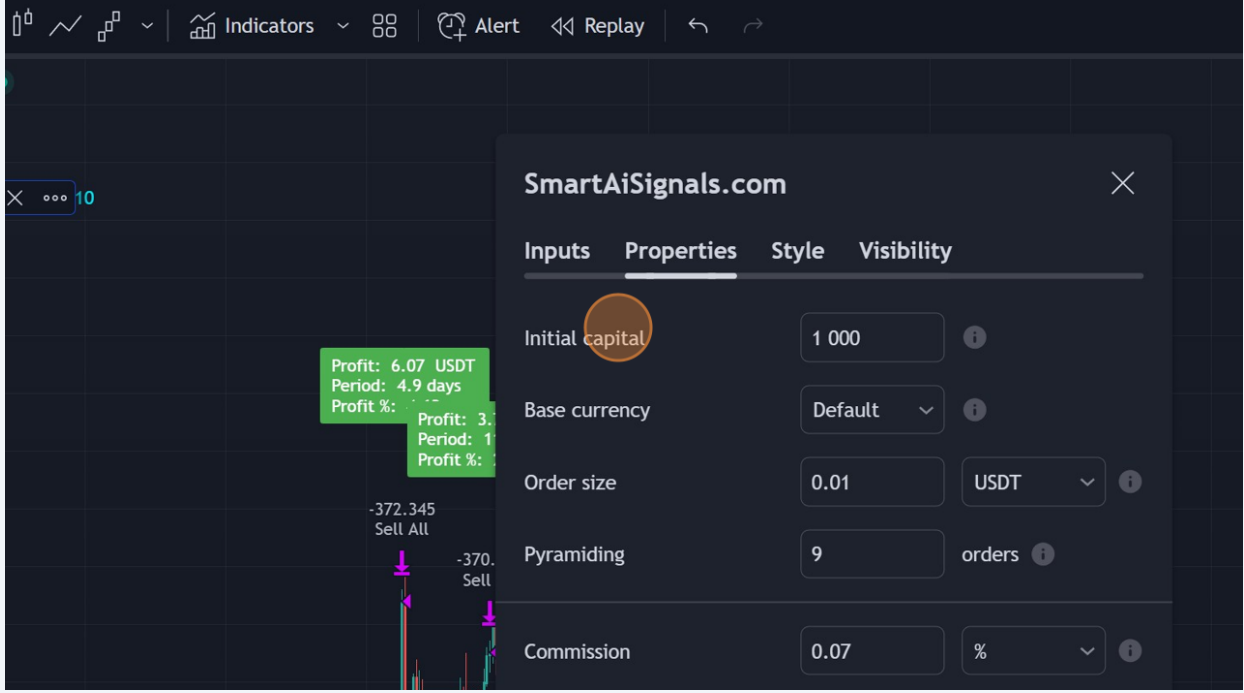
Indicators Alert Replay

10

Profit: 6.07 USDT
Period: 4.9 days
Profit %: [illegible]

Profit: 3.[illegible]
Period: 1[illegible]
Profit %: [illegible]

-372.345
Sell All

-370.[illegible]
Sell

SmartAiSignals.com

Inputs Properties Style Visibility

Initial capital 1 000

Base currency Default

Order size 0.01 USDT

Pyramiding 9 orders

Commission 0.07 %